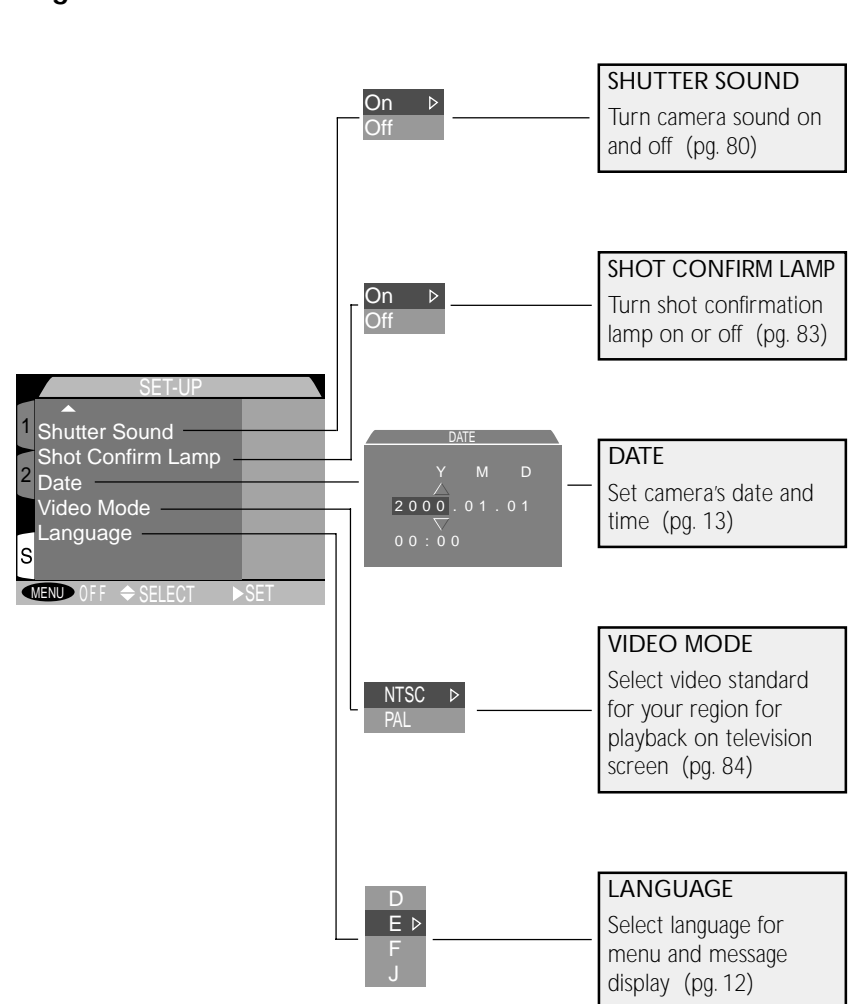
SHUTTER SOUND
Turn camera sound on and off (pg. 80)

On
Off

SHOT CONFIRM LAMP
Turn shot confirmation lamp on or off (pg. 83)

On
Off

SET-UP
1
Shutter Sound
Shot Confirm Lamp
2
Date
Video Mode
Language
S
MENU OFF ⬍SELECT ▶SET

DATE
Y M D
2000.01.01
00:00

DATE
Set camera's date and time (pg. 13)

VIDEO MODE
Select video standard for your region for playback on television screen (pg. 84)

NTSC
PAL

LANGUAGE
Select language for menu and message display (pg. 12)

D
E
F
J